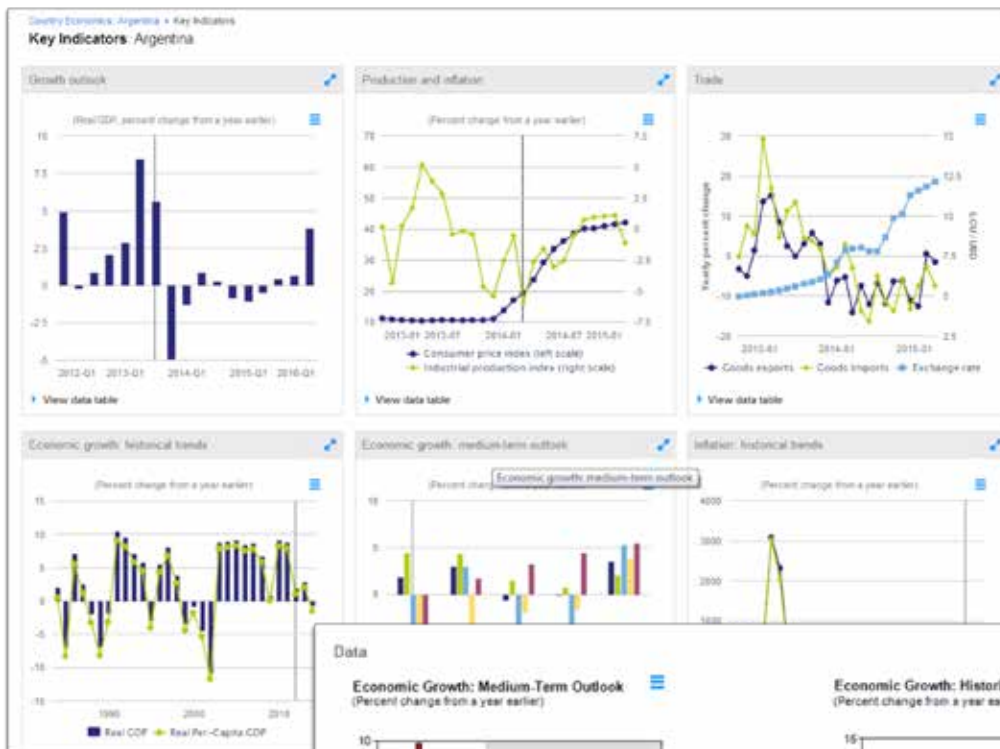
Country Economics: Argentina > Key Indicators

Key Indicators: Argentina

Growth outlook

(Real GDP, percent change from a year earlier)

10
7.5
5
2.5
0
-2.5
-5

2012-Q1 2013-Q1 2014-Q1 2015-Q1 2016-Q1

View data table

Production and inflation

(Percent change from a year earlier)

70
60
50
40
30
20
10

7.5
5
2.5
0
-2.5
-5
-7.5

2013-01 2013-07 2014-01 2014-07 2015-01

Consumer price index (left scale)
Industrial production index (right scale)

View data table

Trade

Yearly percent change

30
20
10
0
-10
-20

15
12.5
10
7.5
5
2.5

LCU / USD

2013-01 2014-01 2015-01

Goods exports Goods imports Exchange rate

View data table

Economic growth: historical trends

(Percent change from a year earlier)

15
10
5
0
-5
-10
-15

1990 2000 2010

Real GDP Real Per-Capita GDP

Economic growth: medium-term outlook

(Percent change from a year earlier)

Economic growth: medium-term outlook

10
5
0

Inflation: historical trends

(Percent change from a year earlier)

4000
3000
2000
1000

Data

Economic Growth: Medium-Term Outlook
(Percent change from a year earlier)

10

Economic Growth: Histori
(Percent change from a year e

15